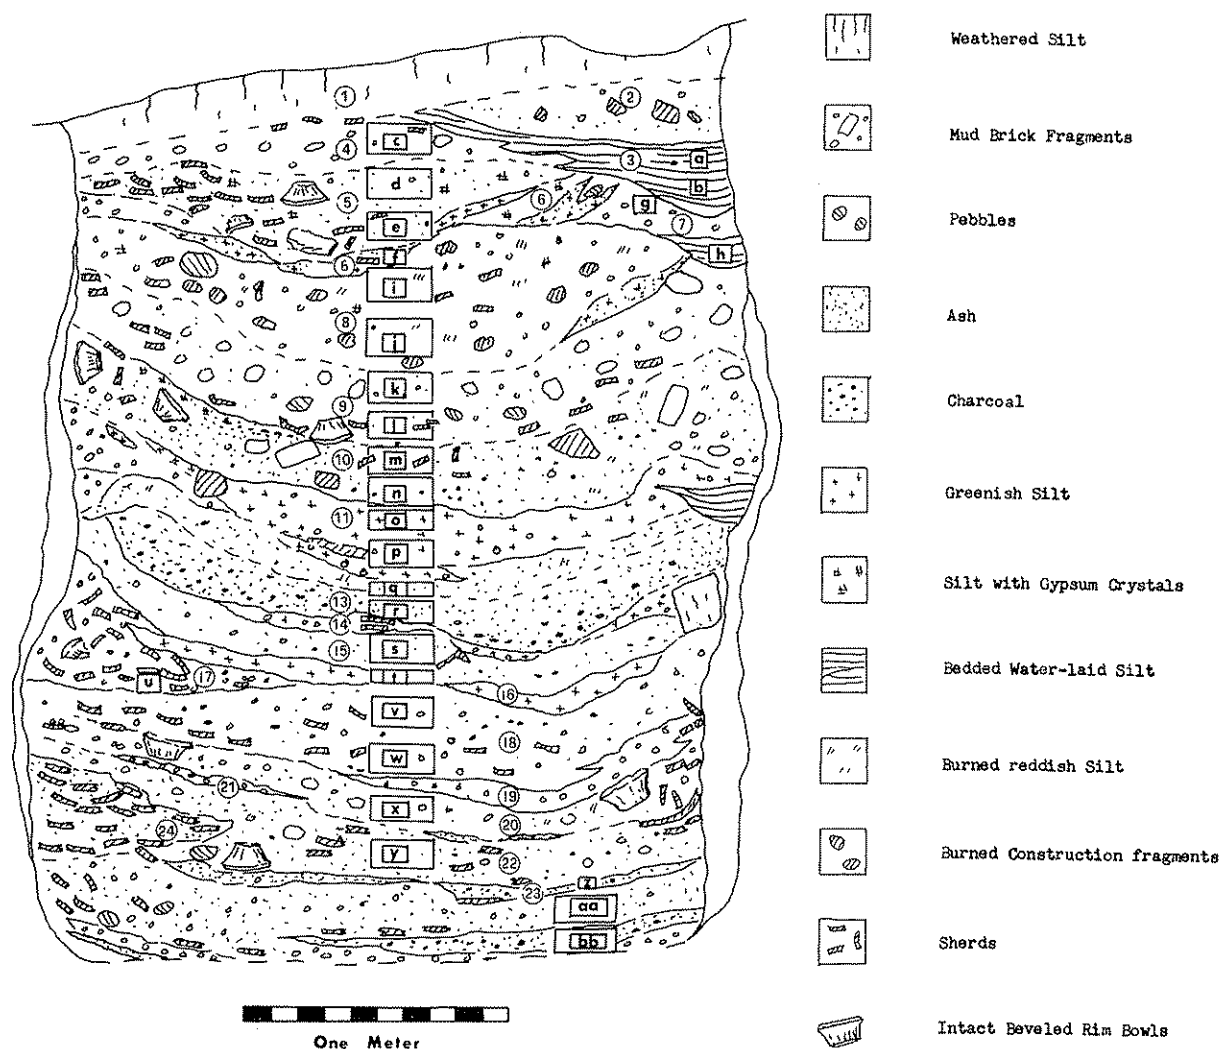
①
②
c
④
③
a
d
b
⑤
⑥
g
⑦
e
h
f
⑥
i
⑧
j
k
⑨
l
m
⑩
n
⑪
o
p
q
⑬
r
⑭
s
⑮
u
⑰
t
⑯
v
⑱
w
㉑
⑲
x
⑳
㉔
y
㉒
㉓
z
aa
bb

One Meter

Weathered Silt

Mud Brick Fragments

Pebbles

Ash

Charcoal

Greenish Silt

Silt with Gypsum Crystals

Bedded Water-laid Silt

Burned reddish Silt

Burned Construction fragments

Sherds

Intact Beveled Rim Bowls